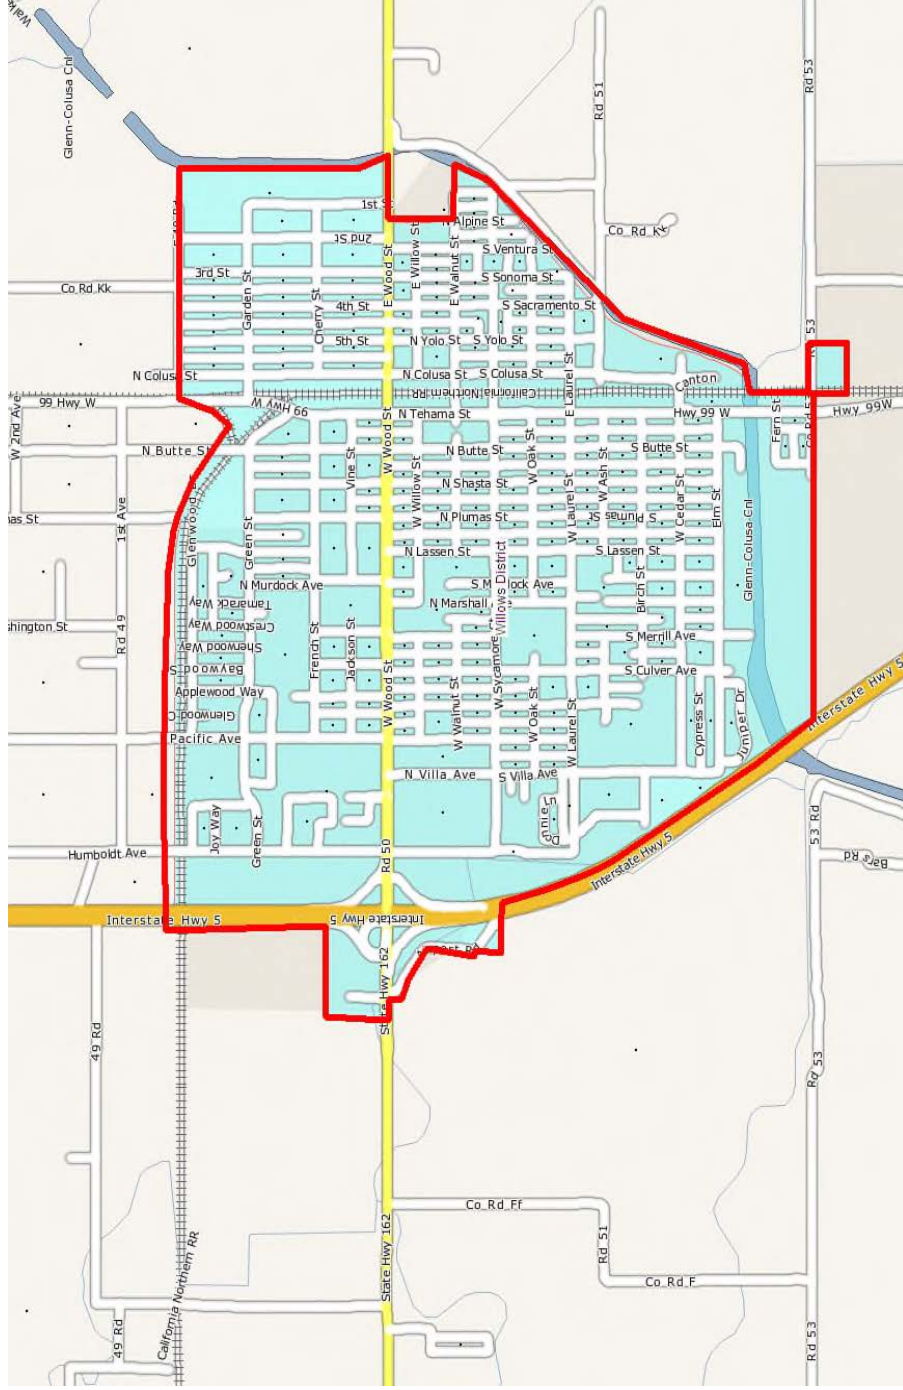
Walker
Glenn-Colusa Cnl
Rd 51
Rd 53
1st St
2nd St
3rd St
Co Rd Kk
Co Rd Kk
Garden St
Cherry St
4th St
5th St
E Wood St
E Willow St
E Walnut St
N Alpine St
S Ventura St
S Sonoma St
S Sacramento St
N Yolo St
S Yolo St
N Colusa St
N Colusa St
S Colusa St
California Northern RR
Canton
E Laurel St
Rd 53
99 Hwy W
W 2nd Ave
W Hwy 99
N Tehama St
Hwy 99 W
Hwy 99W
Fern St
N Butte St
N Butte St
S Butte St
Vine St
W Wood St
W Willow St
W Oak St
N Shasta St
W Laurel St
W Ash St
W Cedar St
Elm St
N Plumas St
S Plumas St
1st Ave
Glenwood
Green St
N Lassen St
S Lassen St
Glenn-Colusa Cnl
N Murdock Ave
S Murdock Ave
Tamarack Way
N Marshall
Willows District
Birch St
Crestwood Way
Rd 49
Sherwood Way
French St
Jackson St
S Merrill Ave
Baywood St
W Sycamore
S Culver Ave
Interstate Hwy 5
Applewood Way
Glenwood C
W Walnut St
W Oak St
W Laurel St
Cypress St
Juniper Dr
Pacific Ave
W Wood St
N Villa Ave
S Villa Ave
Joy Way
Green St
Connie Ln
Humboldt Ave
Rd 50
Interstate Hwy 5
53 Rd
Bar Rd
Interstate Hwy 5
Interstate Hwy 5
Airport Rd
State Hwy 162
49 Rd
California Northern RR
State Hwy 162
Co Rd Ff
Rd 51
Co Rd F
Rd 53
49 Rd
Rd 53